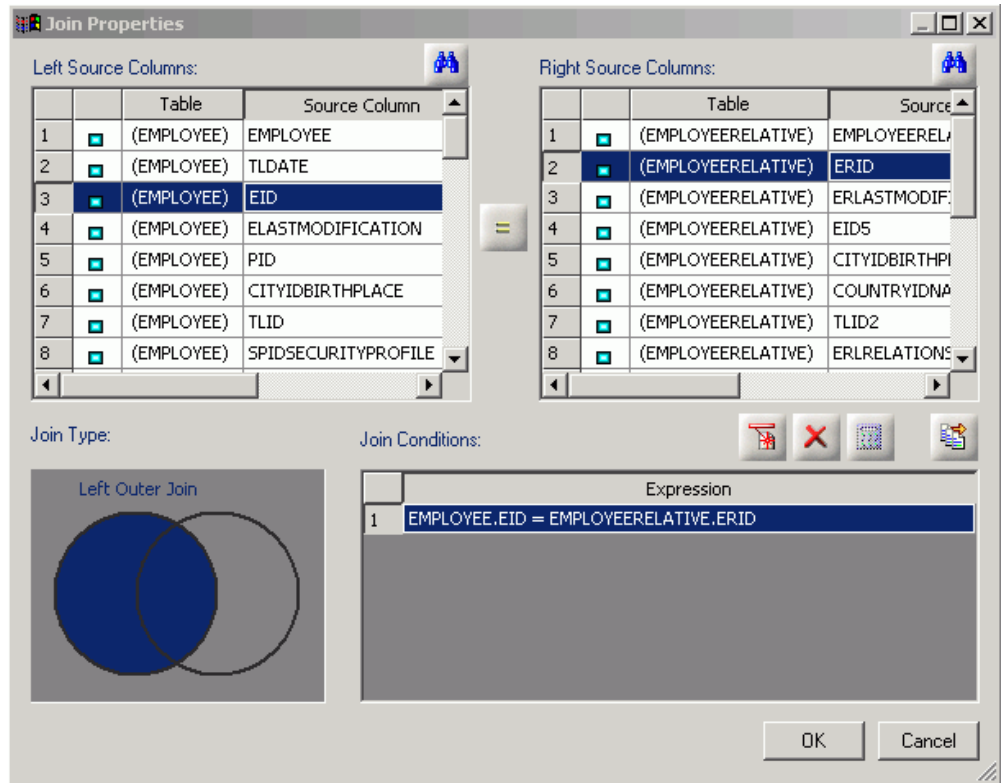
Join Properties

Left Source Columns:

| | | Table | Source Column |
|---|---|---|---|
| 1 | | (EMPLOYEE) | EMPLOYEE |
| 2 | | (EMPLOYEE) | TLDATE |
| 3 | | (EMPLOYEE) | EID |
| 4 | | (EMPLOYEE) | ELASTMODIFICATION |
| 5 | | (EMPLOYEE) | PID |
| 6 | | (EMPLOYEE) | CITYIDBIRTHPLACE |
| 7 | | (EMPLOYEE) | TLID |
| 8 | | (EMPLOYEE) | SPIDSECURITYPROFILE |

=

Right Source Columns:

| | | Table | Source |
|---|---|---|---|
| 1 | | (EMPLOYEERELATIVE) | EMPLOYEEREL |
| 2 | | (EMPLOYEERELATIVE) | ERID |
| 3 | | (EMPLOYEERELATIVE) | ERLASTMODIF |
| 4 | | (EMPLOYEERELATIVE) | EID5 |
| 5 | | (EMPLOYEERELATIVE) | CITYIDBIRTHP |
| 6 | | (EMPLOYEERELATIVE) | COUNTRYIDNA |
| 7 | | (EMPLOYEERELATIVE) | TLID2 |
| 8 | | (EMPLOYEERELATIVE) | ERLRELATIONS |

Join Type:

Left Outer Join

Join Conditions:

| | Expression |
|---|---|
| 1 | EMPLOYEE.EID = EMPLOYEERELATIVE.ERID |

OK Cancel